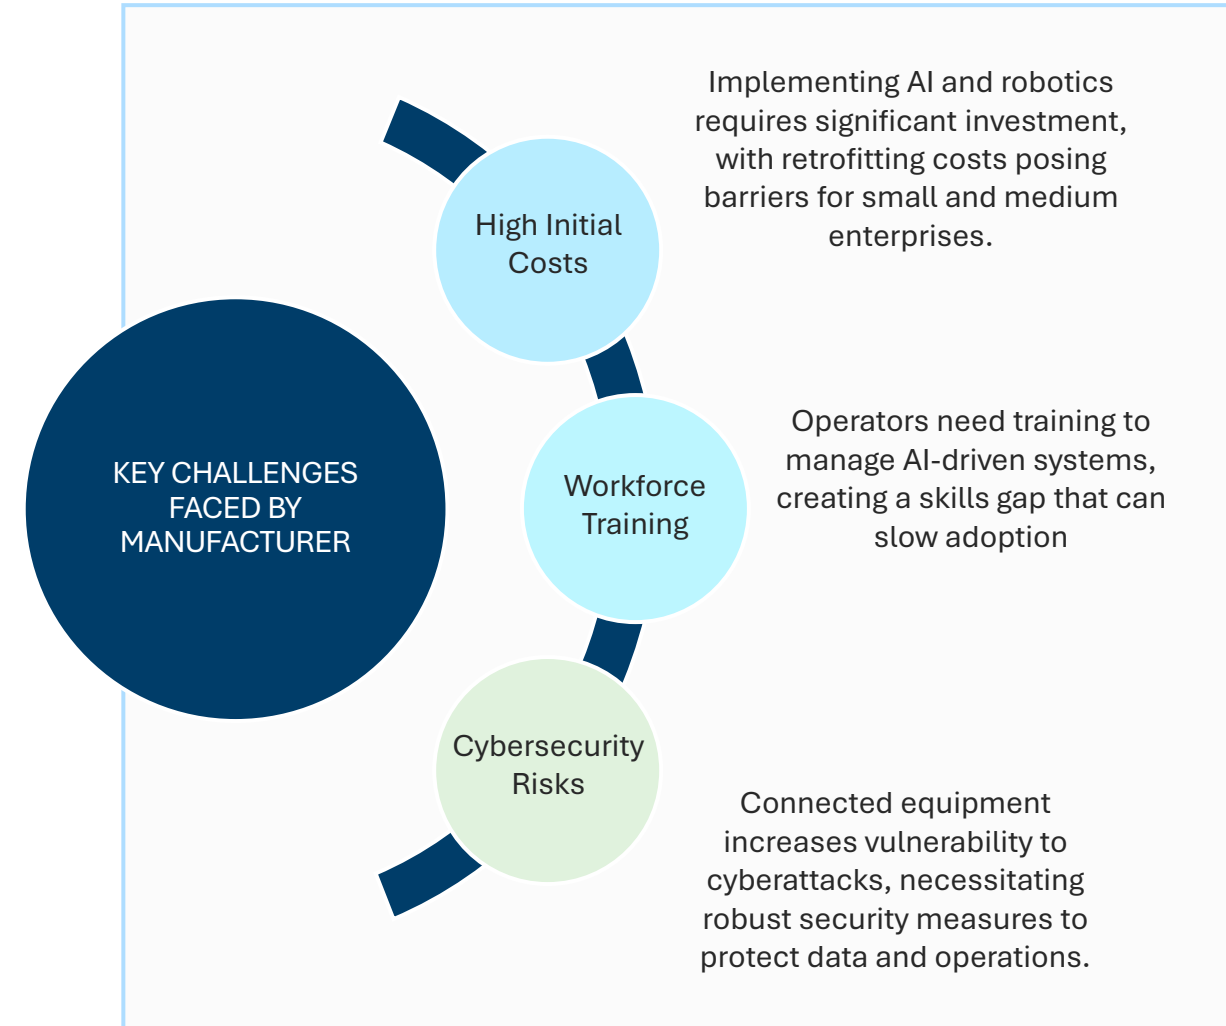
KEY CHALLENGES FACED BY MANUFACTURER

High Initial Costs

Implementing AI and robotics requires significant investment, with retrofitting costs posing barriers for small and medium enterprises.

Workforce Training

Operators need training to manage AI-driven systems, creating a skills gap that can slow adoption

Cybersecurity Risks

Connected equipment increases vulnerability to cyberattacks, necessitating robust security measures to protect data and operations.